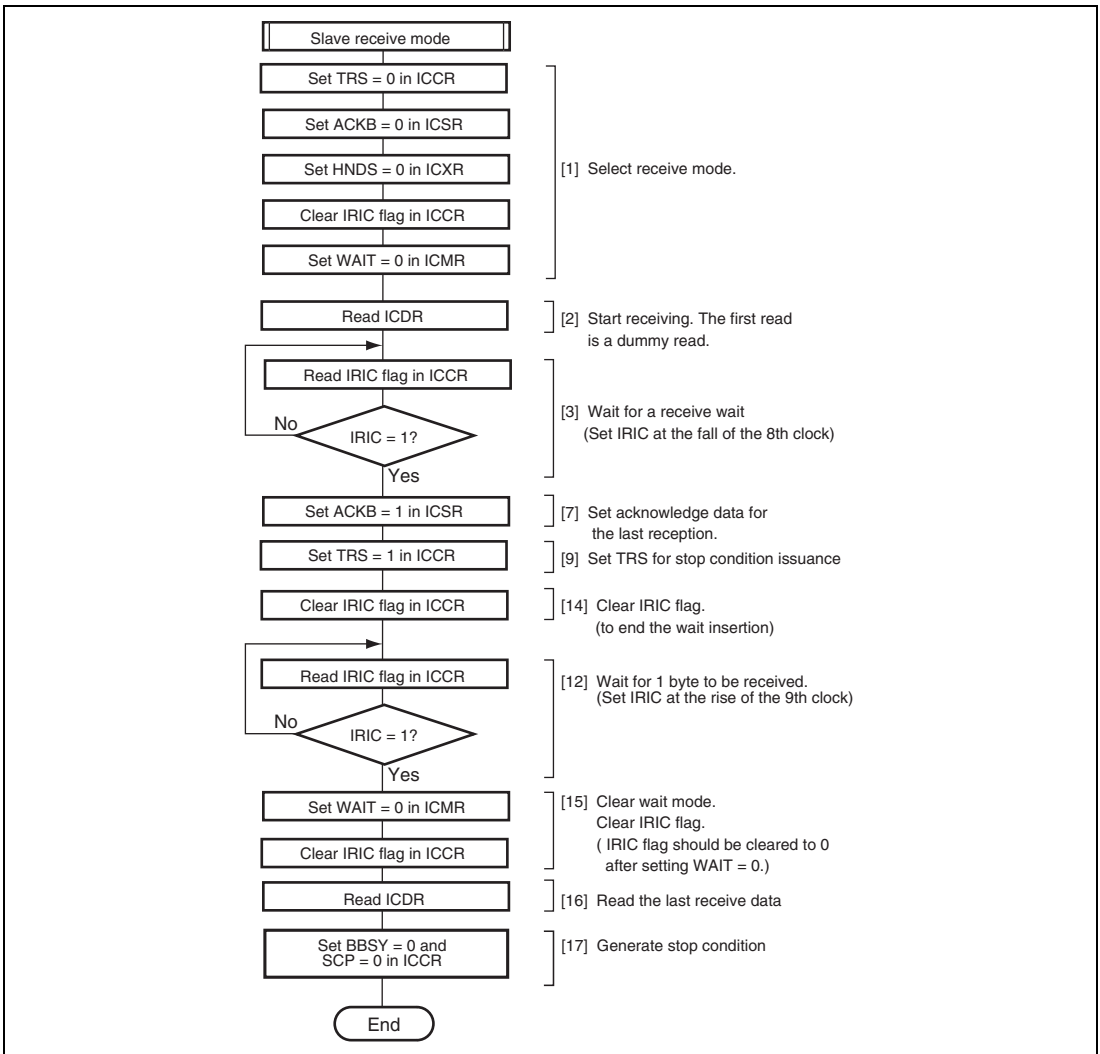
Slave receive mode

Set TRS = 0 in ICCR

Set ACKB = 0 in ICSR

Set HNDS = 0 in ICXR

Clear IRIC flag in ICCR

Set WAIT = 0 in ICMR

[1] Select receive mode.

Read ICDR

[2] Start receiving. The first read is a dummy read.

Read IRIC flag in ICCR

No

IRIC = 1?

Yes

[3] Wait for a receive wait (Set IRIC at the fall of the 8th clock)

Set ACKB = 1 in ICSR

[7] Set acknowledge data for the last reception.

Set TRS = 1 in ICCR

[9] Set TRS for stop condition issuance

Clear IRIC flag in ICCR

[14] Clear IRIC flag. (to end the wait insertion)

Read IRIC flag in ICCR

No

IRIC = 1?

Yes

[12] Wait for 1 byte to be received. (Set IRIC at the rise of the 9th clock)

Set WAIT = 0 in ICMR

Clear IRIC flag in ICCR

[15] Clear wait mode. Clear IRIC flag. ( IRIC flag should be cleared to 0 after setting WAIT = 0.)

Read ICDR

[16] Read the last receive data

Set BBSY = 0 and SCP = 0 in ICCR

[17] Generate stop condition

End